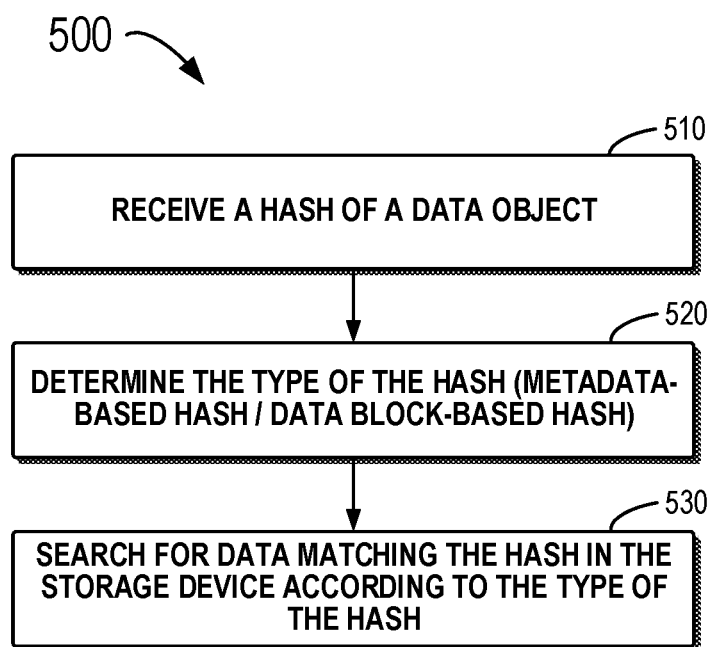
500

510

RECEIVE A HASH OF A DATA OBJECT

520

DETERMINE THE TYPE OF THE HASH (METADATA-BASED HASH / DATA BLOCK-BASED HASH)

530

SEARCH FOR DATA MATCHING THE HASH IN THE STORAGE DEVICE ACCORDING TO THE TYPE OF THE HASH